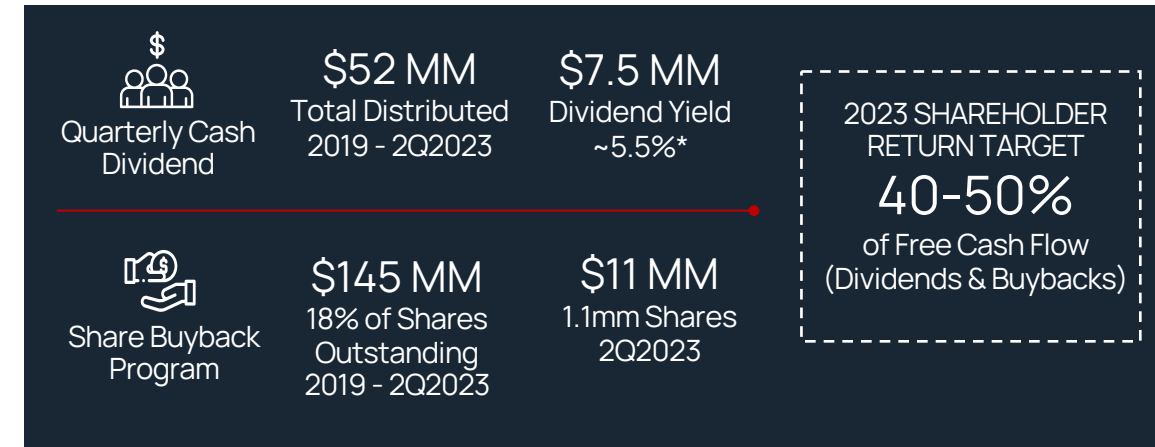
$

Quarterly Cash Dividend

$52 MM
Total Distributed 2019 - 2Q2023

$7.5 MM
Dividend Yield ~5.5%*

Share Buyback Program

$145 MM
18% of Shares Outstanding 2019 - 2Q2023

$11 MM
1.1mm Shares 2Q2023

2023 SHAREHOLDER RETURN TARGET
40-50%
of Free Cash Flow (Dividends & Buybacks)